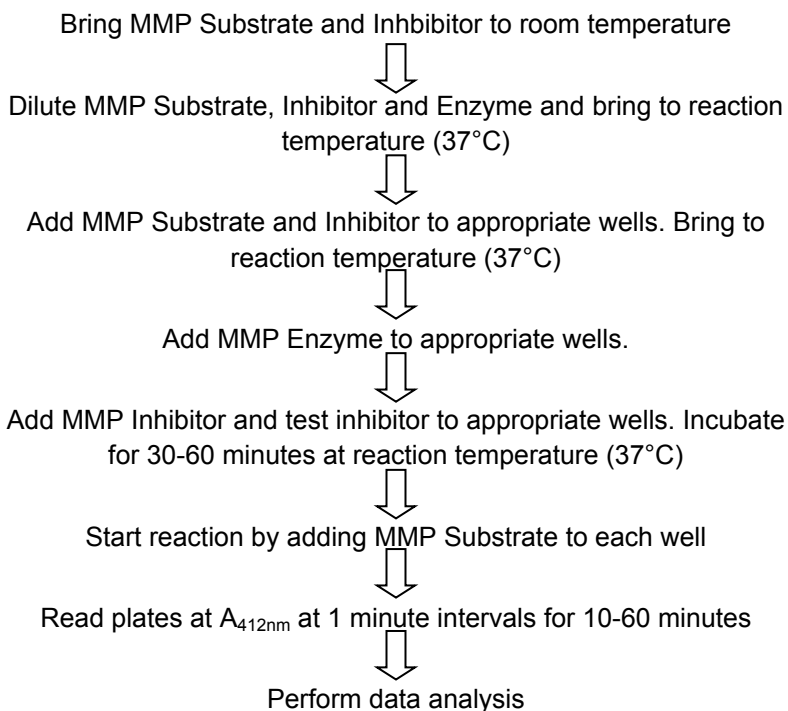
Bring MMP Substrate and Inhbibitor to room temperature

Dilute MMP Substrate, Inhibitor and Enzyme and bring to reaction temperature (37°C)

Add MMP Substrate and Inhibitor to appropriate wells. Bring to reaction temperature (37°C)

Add MMP Enzyme to appropriate wells.

Add MMP Inhibitor and test inhibitor to appropriate wells. Incubate for 30-60 minutes at reaction temperature (37°C)

Start reaction by adding MMP Substrate to each well

Read plates at $A_{412nm}$ at 1 minute intervals for 10-60 minutes

Perform data analysis